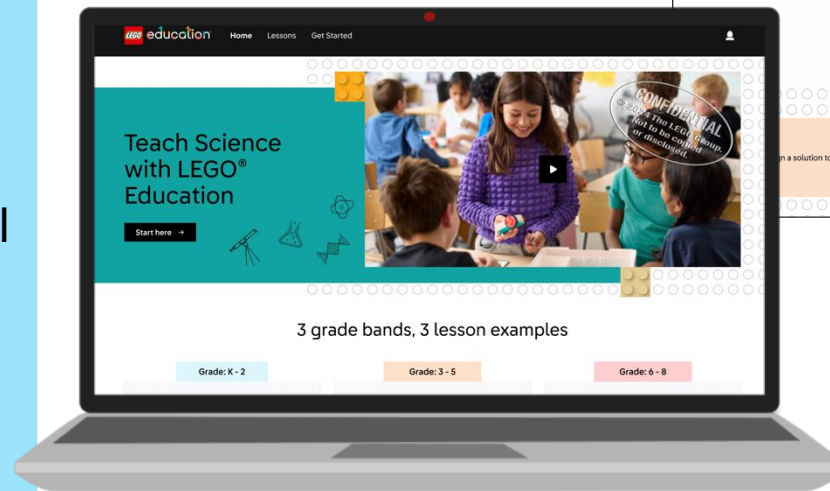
LEGO education Home Lessons Get Started

Teach Science with LEGO® Education

Start here →

CONFIDENTIAL © 2024 The LEGO Group. Not to be copied or disclosed.

n a solution to

3 grade bands, 3 lesson examples

Grade: K - 2

Grade: 3 - 5

Grade: 6 - 8